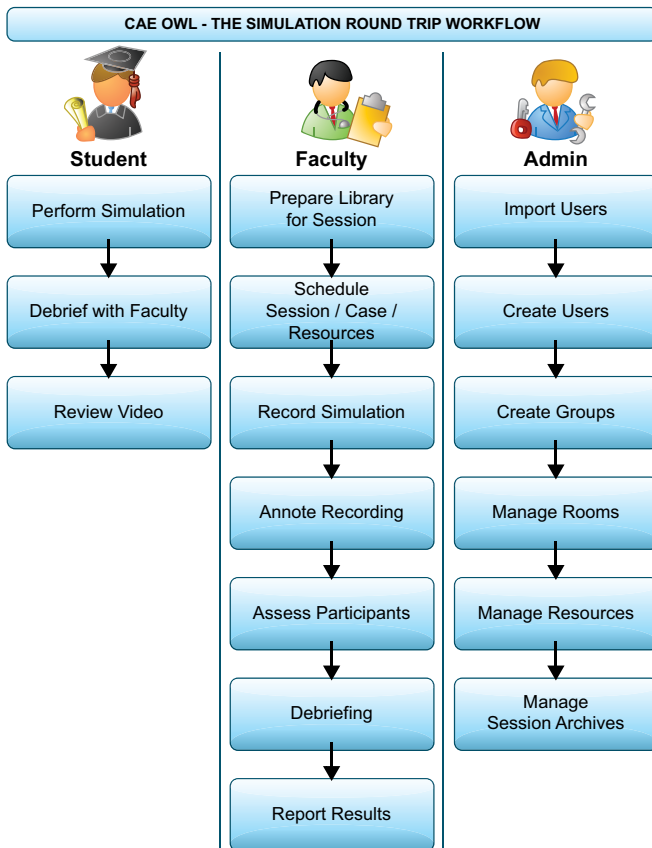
CAE OWL - THE SIMULATION ROUND TRIP WORKFLOW

Student

Perform Simulation

Debrief with Faculty

Review Video

Faculty

Prepare Library for Session

Schedule Session / Case / Resources

Record Simulation

Annote Recording

Assess Participants

Debriefing

Report Results

Admin

Import Users

Create Users

Create Groups

Manage Rooms

Manage Resources

Manage Session Archives